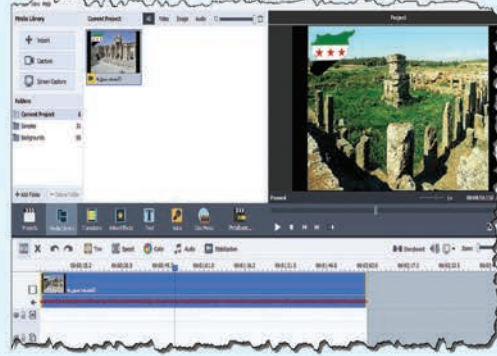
Media Library
Current Project
Video Image Audio
Project
Import
Capture
Direct Capture
Folders
Current Project
Samples
Backgrounds
Add Folder
Delete Folder
Projects
Media Library
Transitions
Video Effects
Text
Voice
Disc Menu
Produce
Trim
Speed
Color
Audio
Stabilization
Storyboard
Zoom